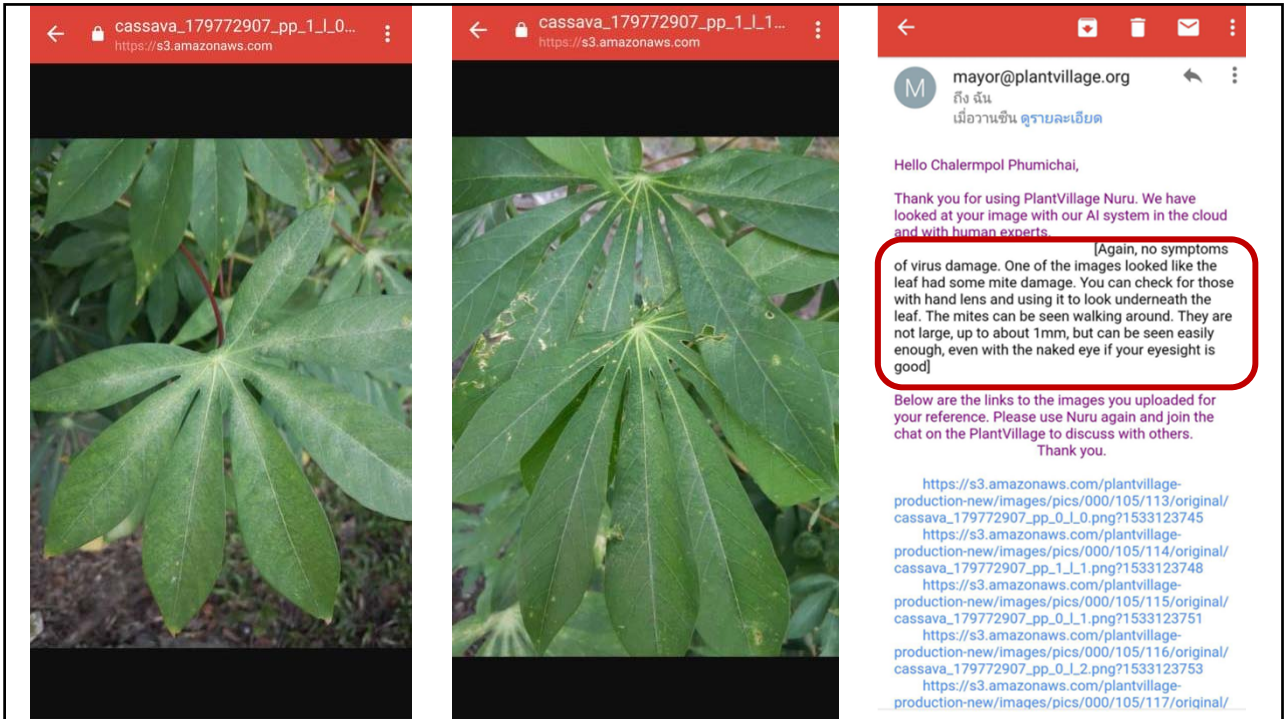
cassava_179772907_pp_1_l_0...
https://s3.amazonaws.com

cassava_179772907_pp_1_l_1...
https://s3.amazonaws.com

mayor@plantvillage.org
ถึง ฉัน
เมื่อวานซืน ดูรายละเอียด

Hello Chalermpol Phumichai,

Thank you for using PlantVillage Nuru. We have looked at your image with our AI system in the cloud and with human experts. [Again, no symptoms of virus damage. One of the images looked like the leaf had some mite damage. You can check for those with hand lens and using it to look underneath the leaf. The mites can be seen walking around. They are not large, up to about 1mm, but can be seen easily enough, even with the naked eye if your eyesight is good]

Below are the links to the images you uploaded for your reference. Please use Nuru again and join the chat on the PlantVillage to discuss with others.
Thank you.

https://s3.amazonaws.com/plantvillage-production-new/images/pics/000/105/113/original/cassava_179772907_pp_0_l_0.png?1533123745
https://s3.amazonaws.com/plantvillage-production-new/images/pics/000/105/114/original/cassava_179772907_pp_1_l_1.png?1533123748
https://s3.amazonaws.com/plantvillage-production-new/images/pics/000/105/115/original/cassava_179772907_pp_0_l_1.png?1533123751
https://s3.amazonaws.com/plantvillage-production-new/images/pics/000/105/116/original/cassava_179772907_pp_0_l_2.png?1533123753
https://s3.amazonaws.com/plantvillage-production-new/images/pics/000/105/117/original/